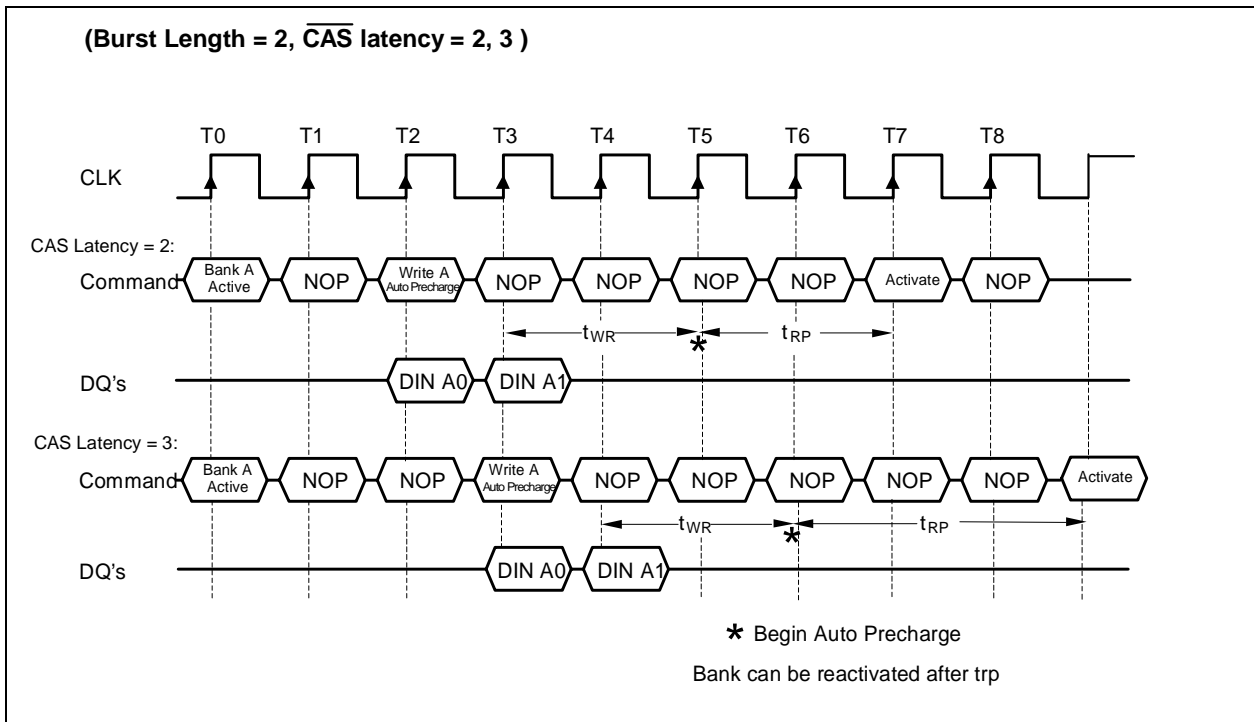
(Burst Length = 2, $\overline{CAS}$ latency = 2, 3 )

T0 T1 T2 T3 T4 T5 T6 T7 T8

CLK

CAS Latency = 2:

Command Bank A Active NOP Write A Auto Precharge NOP NOP NOP NOP Activate NOP

$t_{WR}$ * $t_{RP}$

DQ's DIN A0 DIN A1

CAS Latency = 3:

Command Bank A Active NOP NOP Write A Auto Precharge NOP NOP NOP NOP NOP Activate

$t_{WR}$ * $t_{RP}$

DQ's DIN A0 DIN A1

* Begin Auto Precharge

Bank can be reactivated after trp